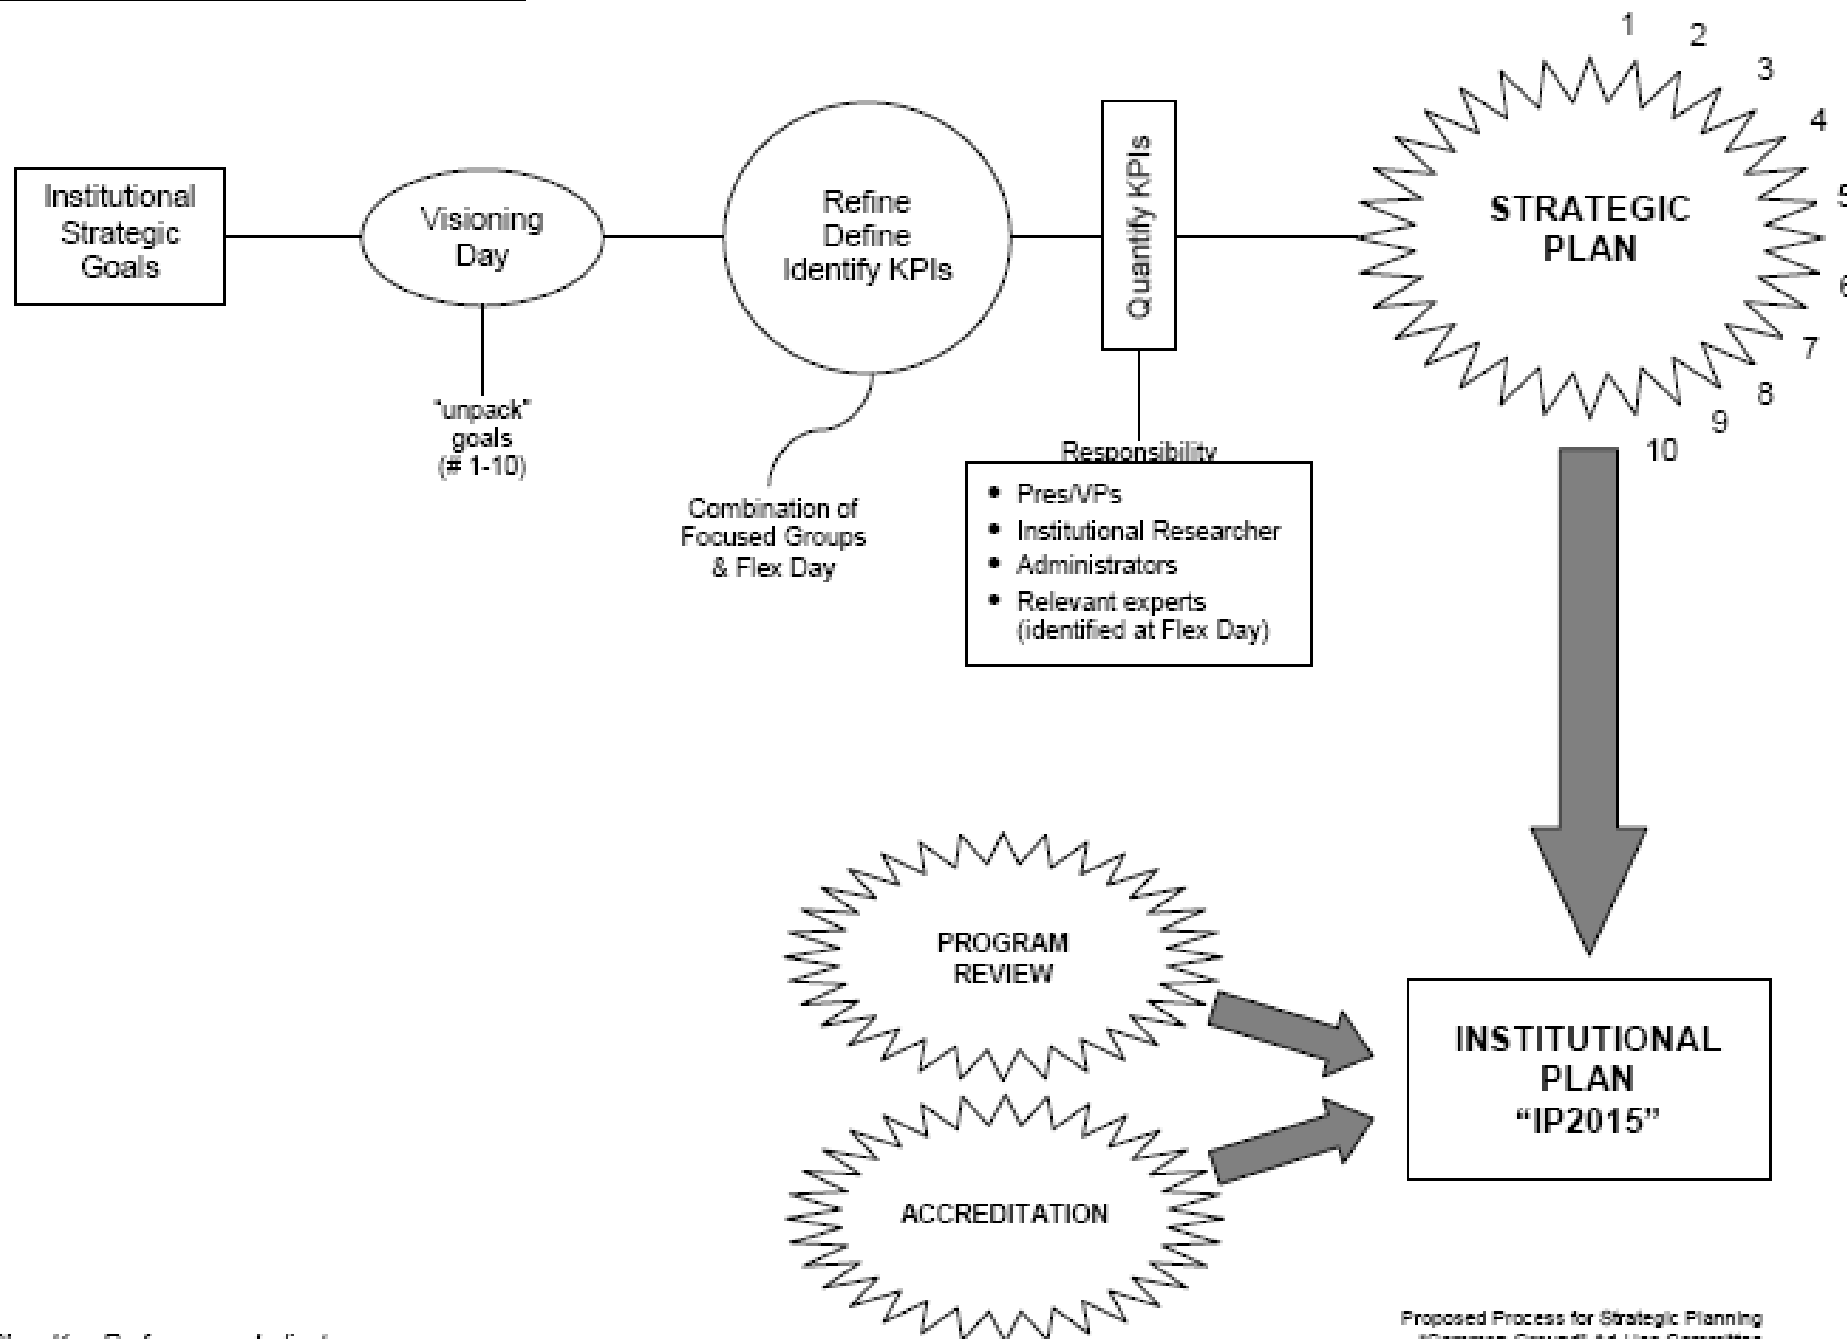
Institutional Strategic Goals

Visioning Day

"unpack" goals (# 1-10)

Refine Define Identify KPIs

Combination of Focused Groups & Flex Day

Quantify KPIs

Responsibility

- Pres/VPs
- Institutional Researcher
- Administrators
- Relevant experts (identified at Flex Day)

1 2 3 4 5 6 7 8 9 10

STRATEGIC PLAN

PROGRAM REVIEW

ACCREDITATION

INSTITUTIONAL PLAN "IP2015"

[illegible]

Proposed Process for Strategic Planning
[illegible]